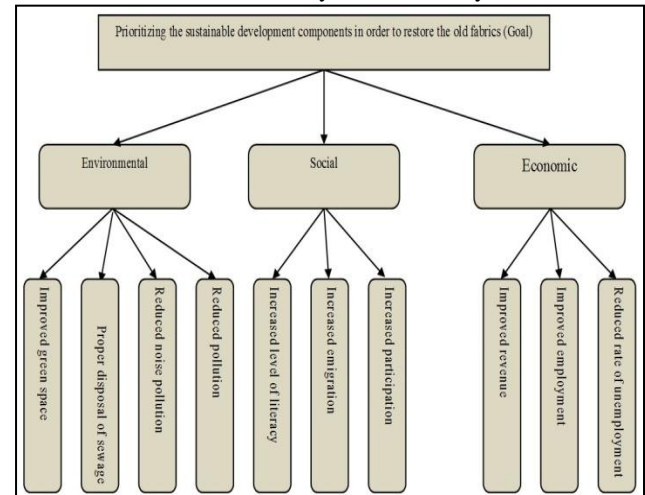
Prioritizing the sustainable development components in order to restore the old fabrics (Goal)

Environmental

Social

Economic

Improved green space

Proper disposal of sewage

Reduced noise pollution

Reduced pollution

Increased level of literacy

Increased emigration

Increased participation

Improved revenue

Improved employment

Reduced rate of unemployment